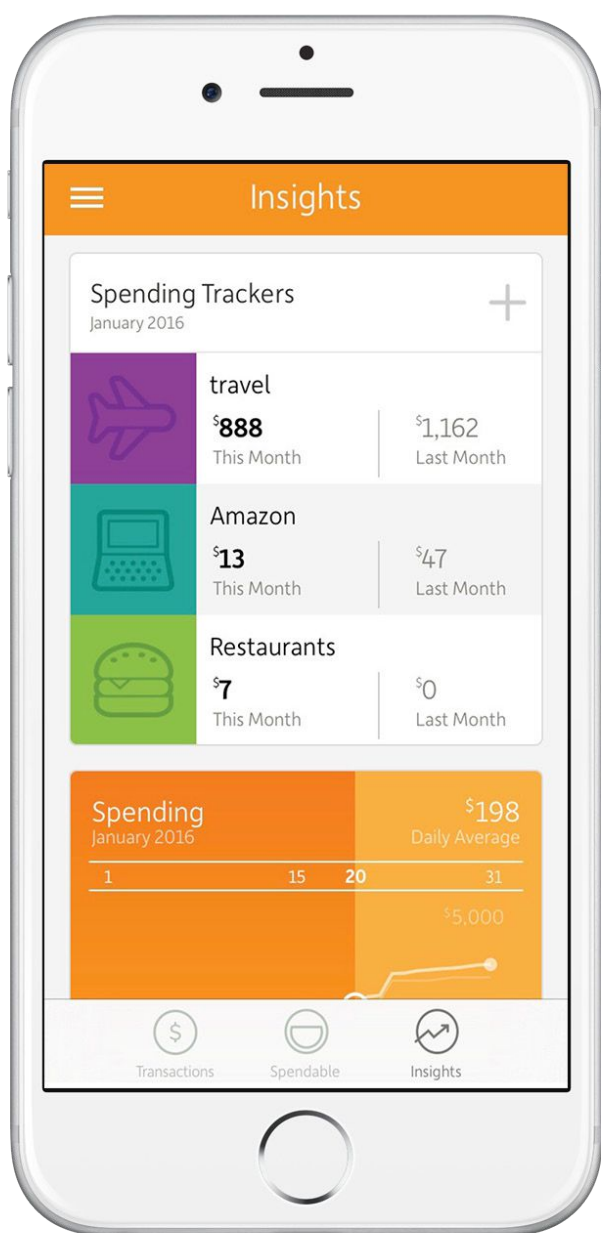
Insights

Spending Trackers
January 2016

+

travel
$888
This Month
$1,162
Last Month

Amazon
$13
This Month
$47
Last Month

Restaurants
$7
This Month
$0
Last Month

Spending
January 2016
$198
Daily Average

1 15 20 31

$5,000

Transactions
Spendable
Insights